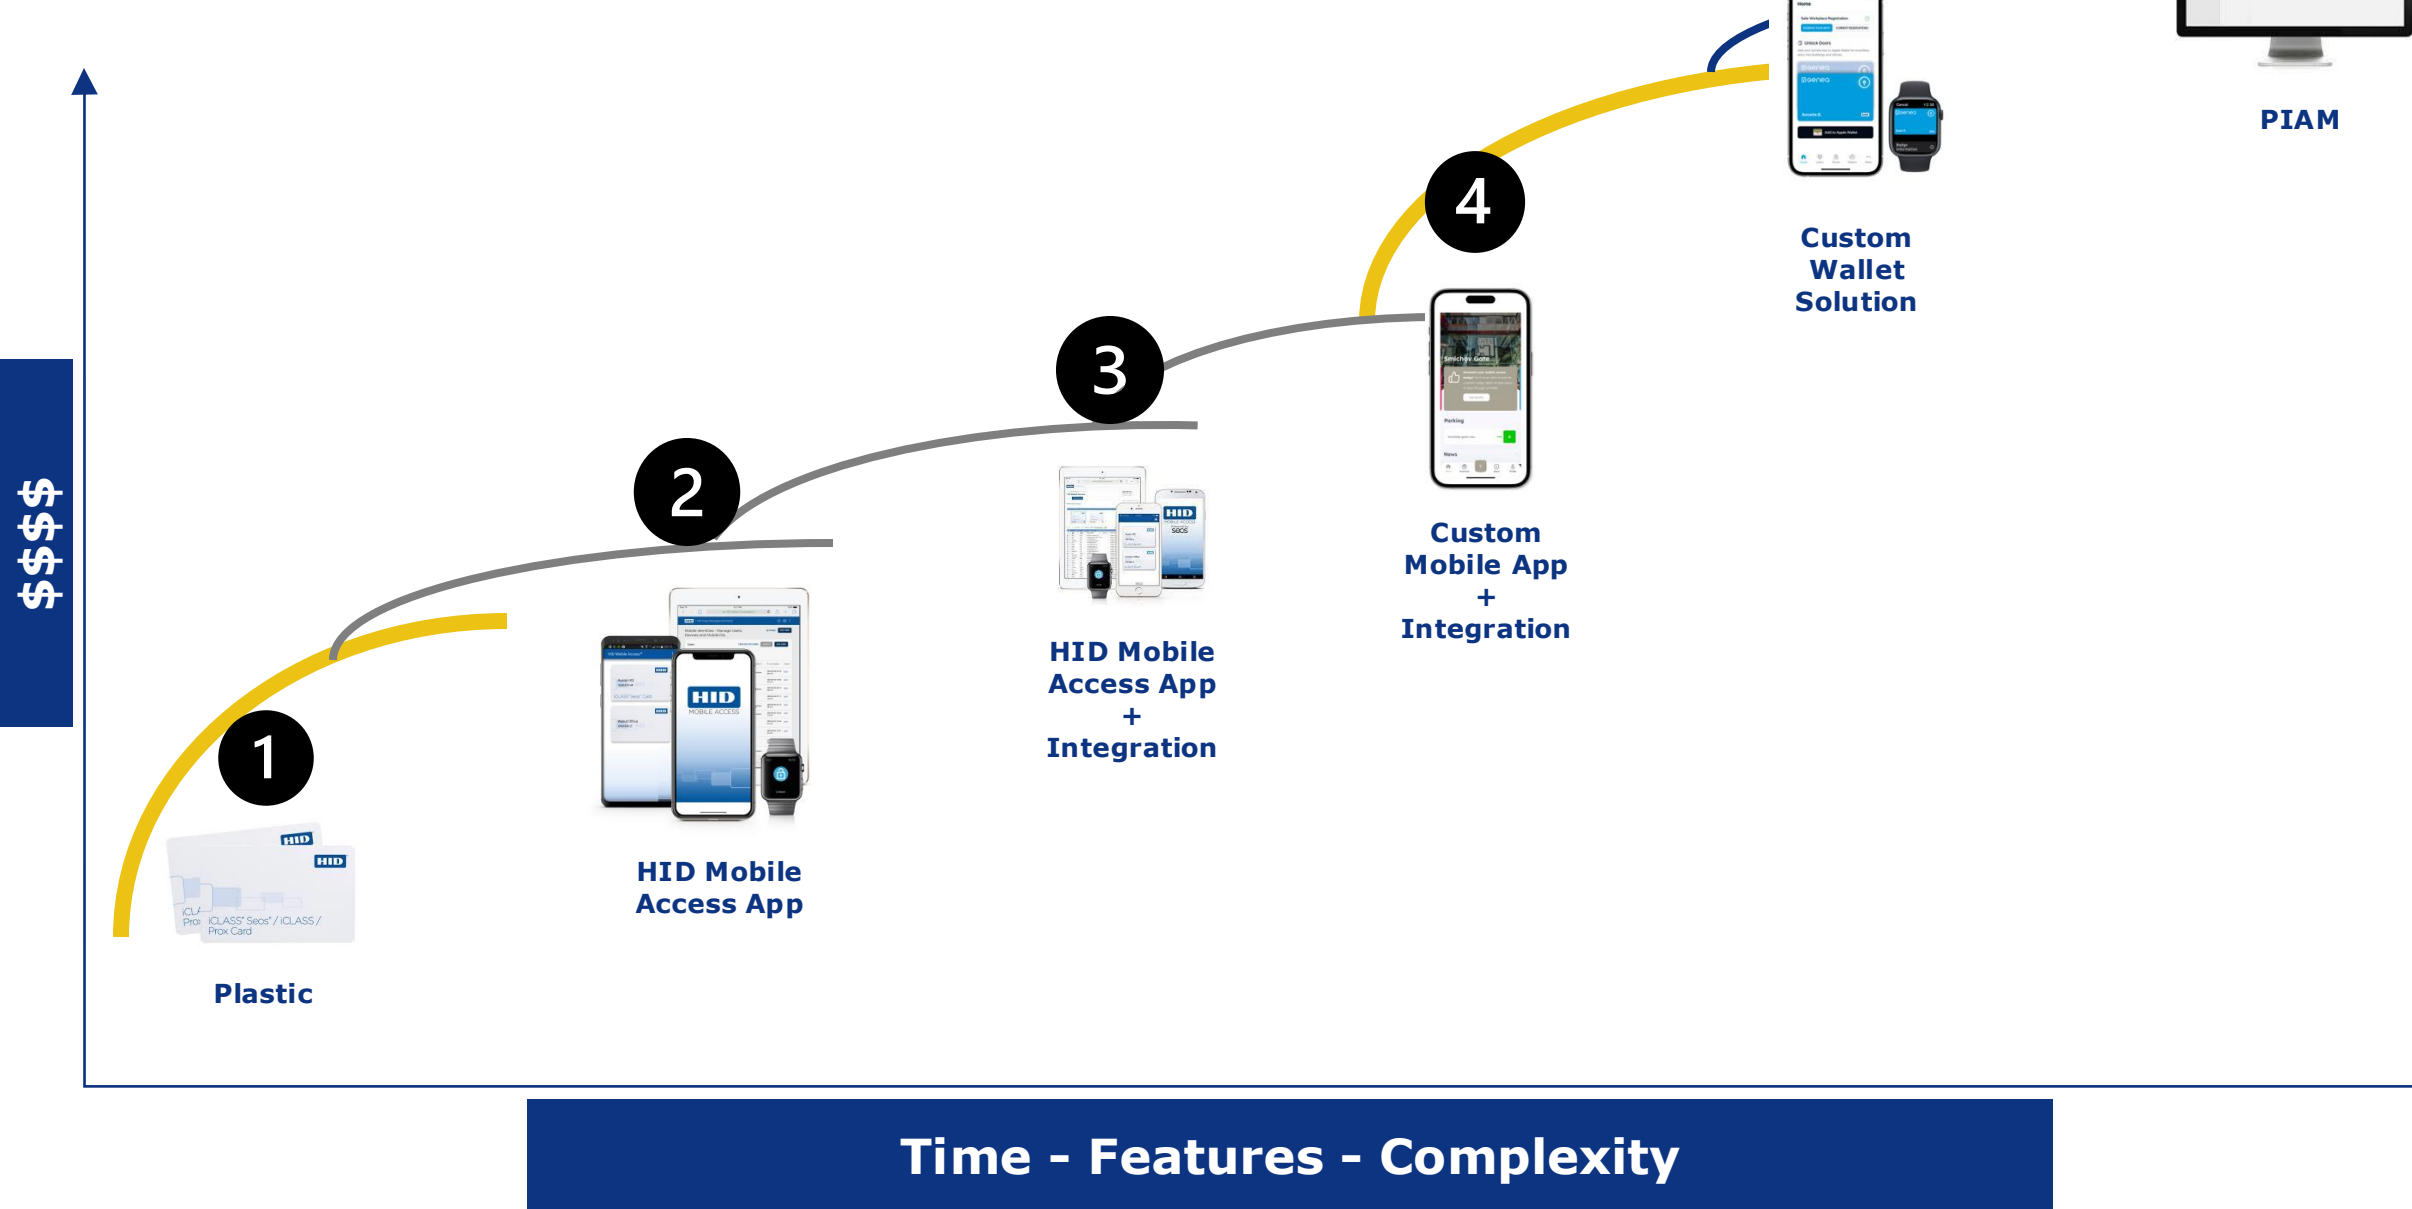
$$$$

4

Custom Wallet Solution

PIAM

3

Custom Mobile App + Integration

2

HID Mobile Access App + Integration

1

HID Mobile Access App

HID

HID

iCLASS Seos / iCLASS / Prox Card

Plastic

Time - Features - Complexity